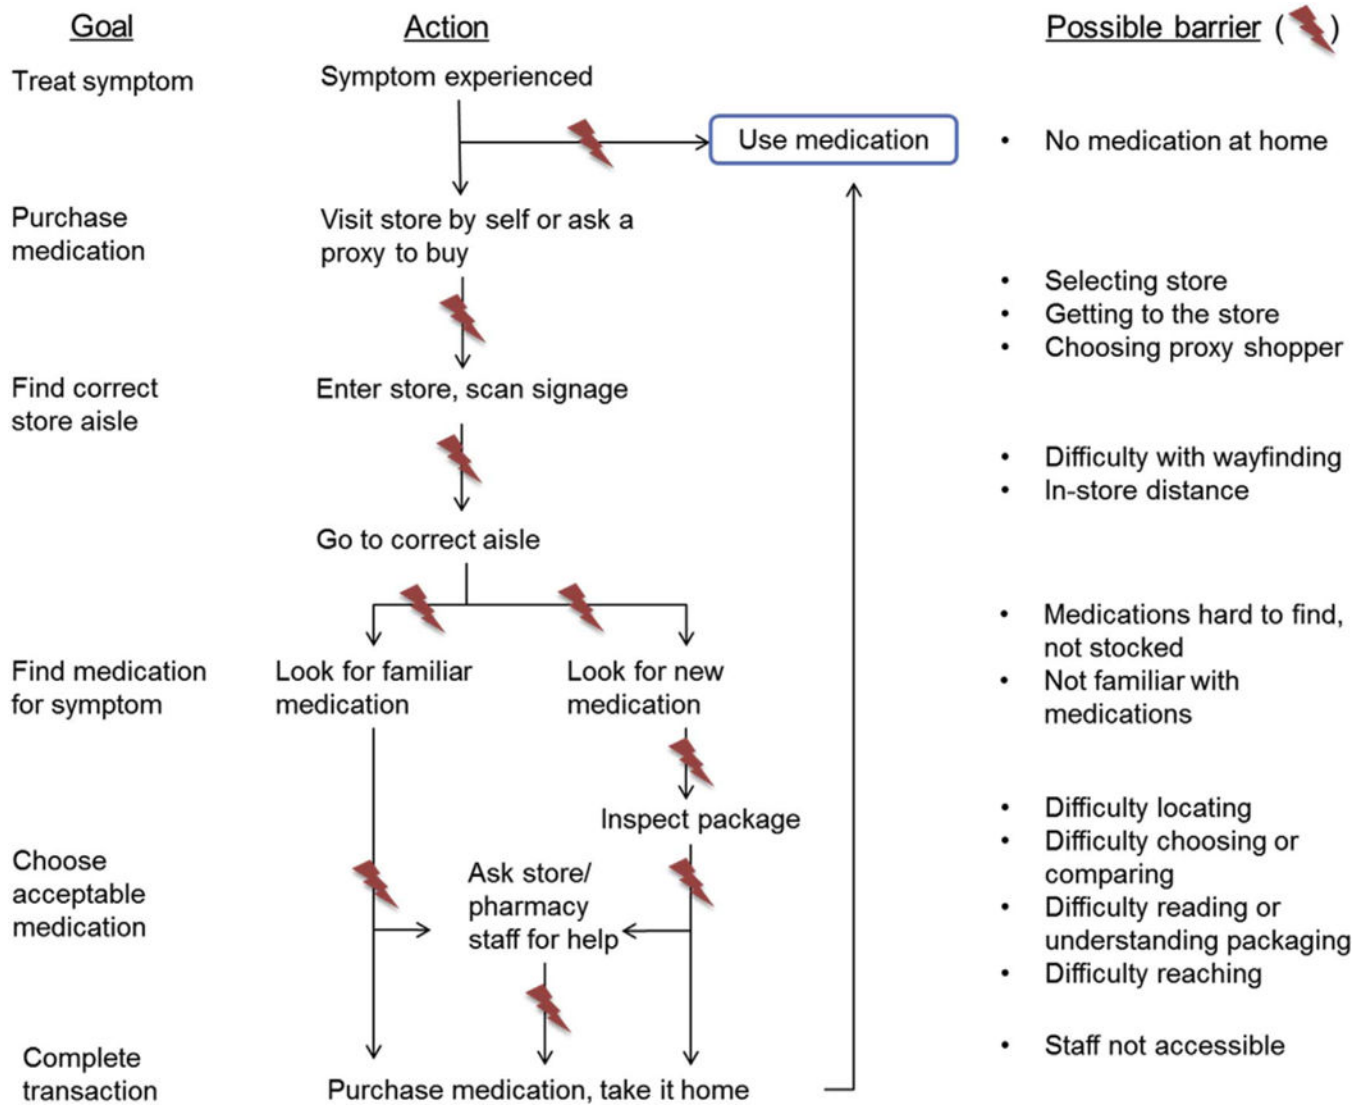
Goal

Action

Possible barrier ( )

Treat symptom

Symptom experienced

Use medication

• No medication at home

Purchase medication

Visit store by self or ask a proxy to buy

• Selecting store
• Getting to the store
• Choosing proxy shopper

Find correct store aisle

Enter store, scan signage

• Difficulty with wayfinding
• In-store distance

Go to correct aisle

• Medications hard to find, not stocked
• Not familiar with medications

Find medication for symptom

Look for familiar medication

Look for new medication

Inspect package

• Difficulty locating
• Difficulty choosing or comparing
• Difficulty reading or understanding packaging
• Difficulty reaching

Choose acceptable medication

Ask store/ pharmacy staff for help

• Staff not accessible

Complete transaction

Purchase medication, take it home